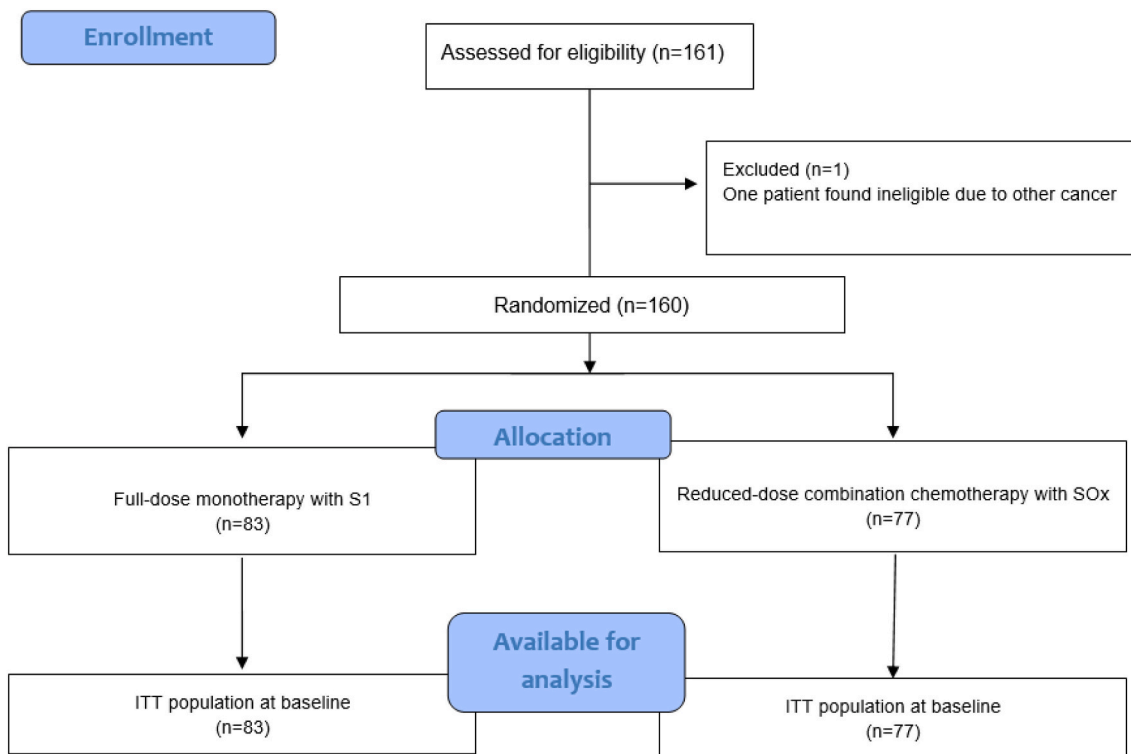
Enrollment

Assessed for eligibility (n=161)

Excluded (n=1)
One patient found ineligible due to other cancer

Randomized (n=160)

Allocation

Full-dose monotherapy with S1
(n=83)

Reduced-dose combination chemotherapy with SOx
(n=77)

Available for analysis

ITT population at baseline
(n=83)

ITT population at baseline
(n=77)